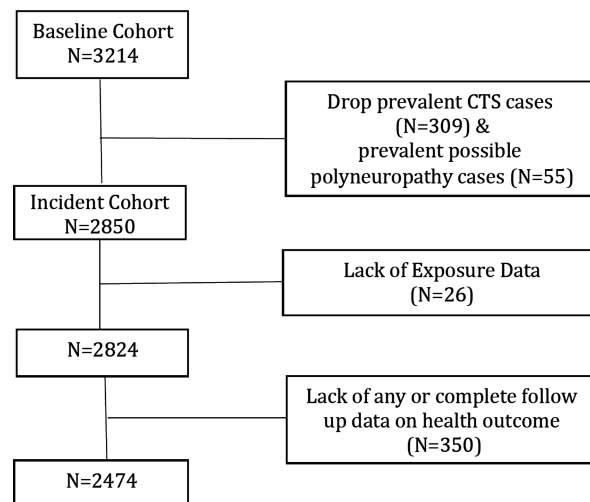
Baseline Cohort
N=3214

Drop prevalent CTS cases (N=309) & prevalent possible polyneuropathy cases (N=55)

Incident Cohort
N=2850

Lack of Exposure Data (N=26)

N=2824

Lack of any or complete follow up data on health outcome (N=350)

N=2474